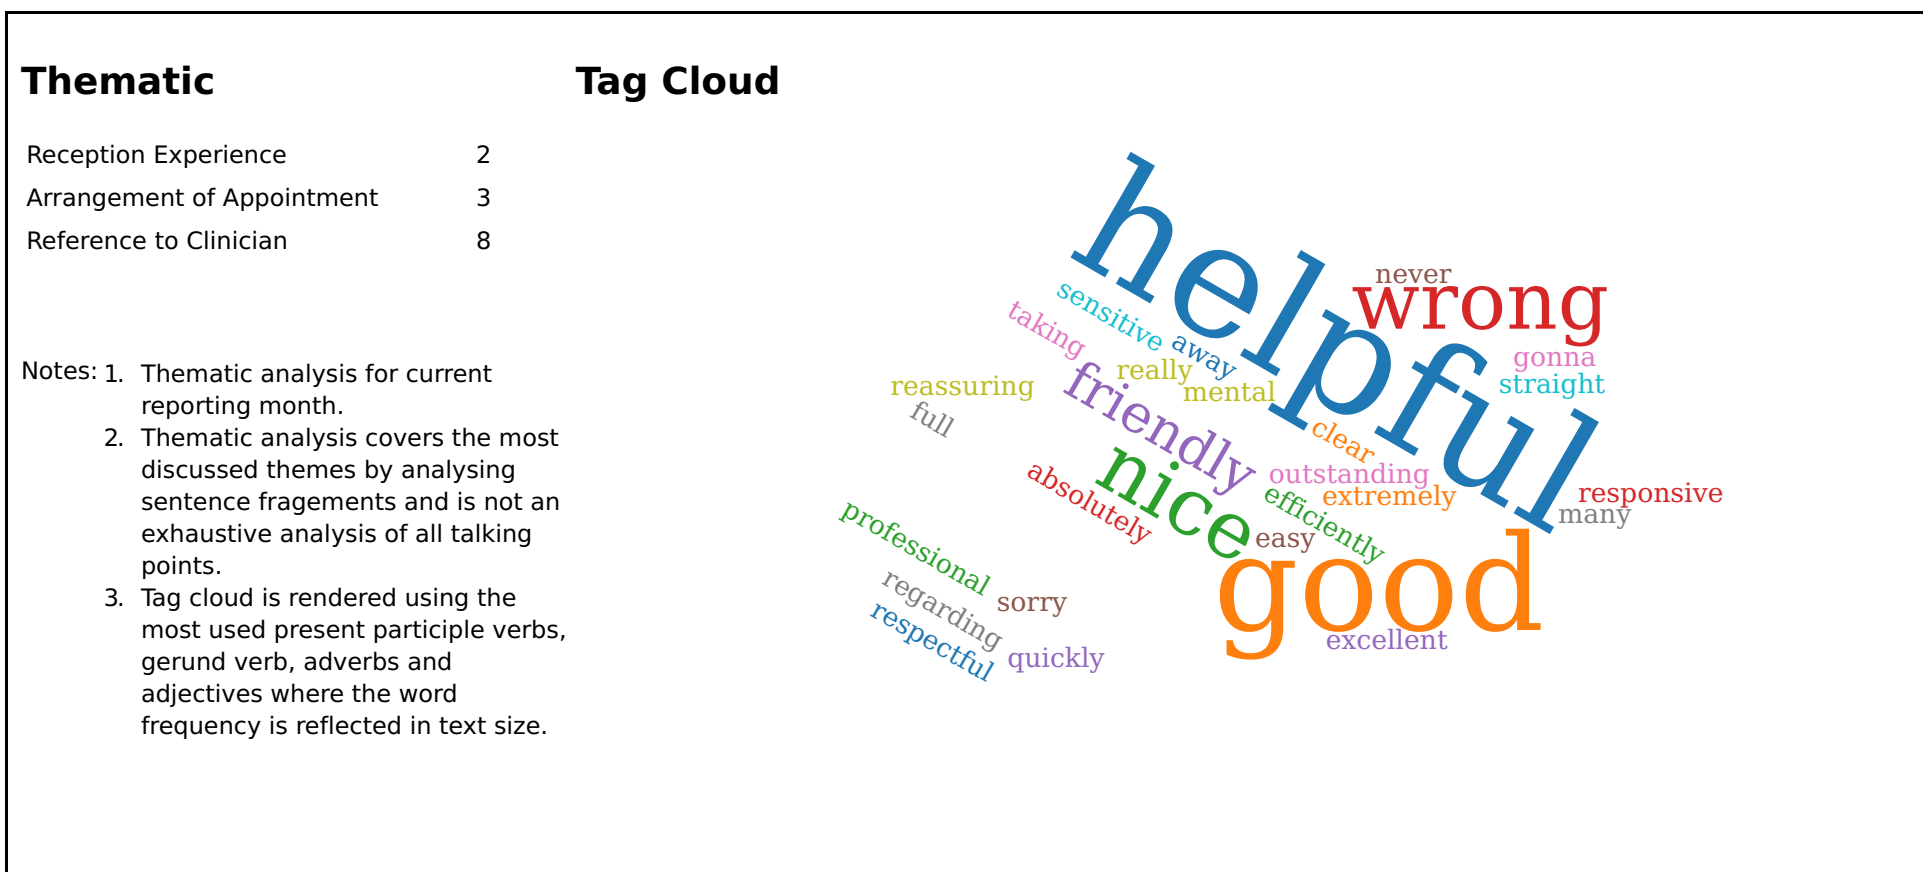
Thematic

| | |
|---|---|
| Reception Experience | 2 |
| Arrangement of Appointment | 3 |
| Reference to Clinician | 8 |

Notes: 1. Thematic analysis for current reporting month.
2. Thematic analysis covers the most discussed themes by analysing sentence fragements and is not an exhaustive analysis of all talking points.
3. Tag cloud is rendered using the most used present participle verbs, gerund verb, adverbs and adjectives where the word frequency is reflected in text size.

Tag Cloud

helpful never wrong sensitive taking away gonna straight really mental reassuring friendly full clear outstanding absolutely nice extremely efficiently responsive many easy professional good sorry regarding excellent respectful quickly